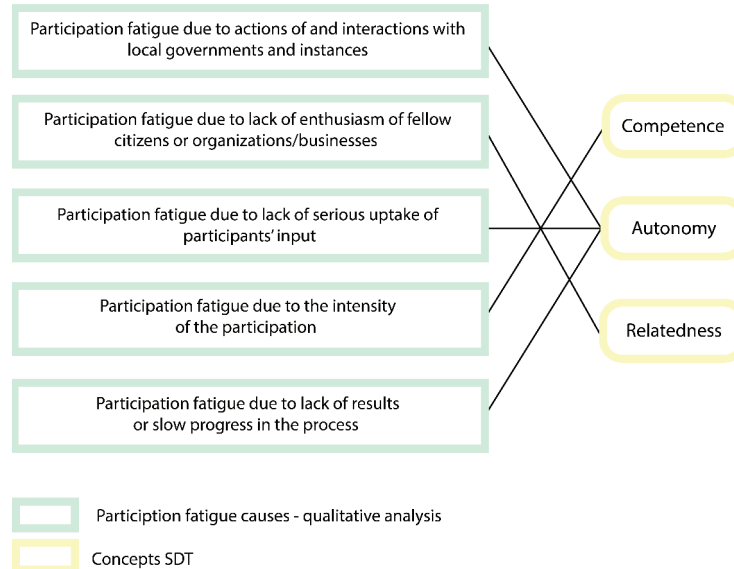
Participation fatigue due to actions of and interactions with local governments and instances

Participation fatigue due to lack of enthusiasm of fellow citizens or organizations/businesses

Participation fatigue due to lack of serious uptake of participants' input

Participation fatigue due to the intensity of the participation

Participation fatigue due to lack of results or slow progress in the process

Competence

Autonomy

Relatedness

Particiption fatigue causes - qualitative analysis

Concepts SDT